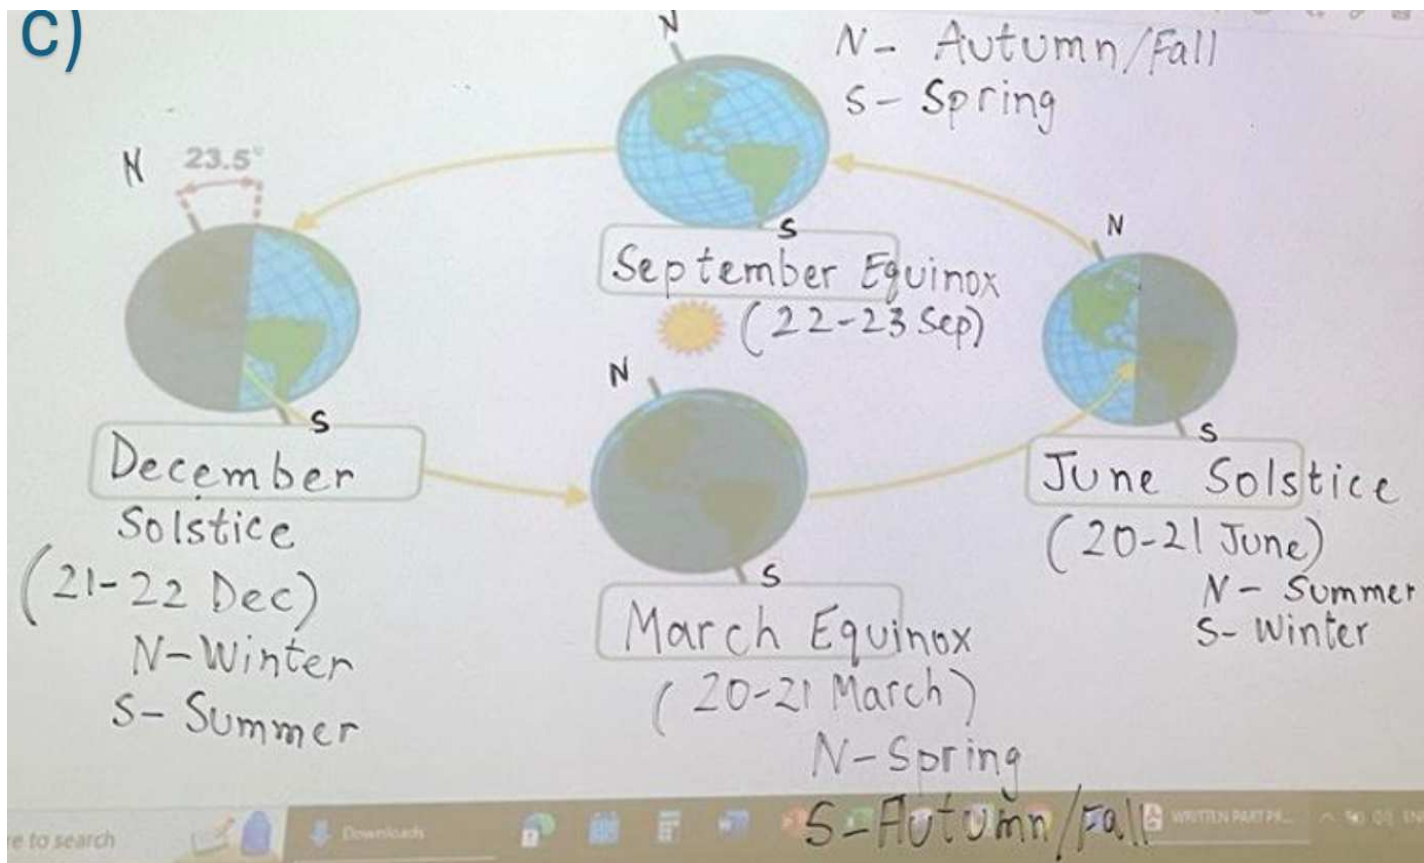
c)

N

N- Autumn/Fall
S- Spring

N 23.5°

S
September Equinox
(22-23 Sep)

N

N

S
December
Solstice
(21-22 Dec)
N-Winter
S- Summer

S
March Equinox
(20-21 March)
N-Spring
S-Autumn/Fall

S
June Solstice
(20-21 June)
N- Summer
S- Winter

e to search Downloads WRITTEN PART PR...